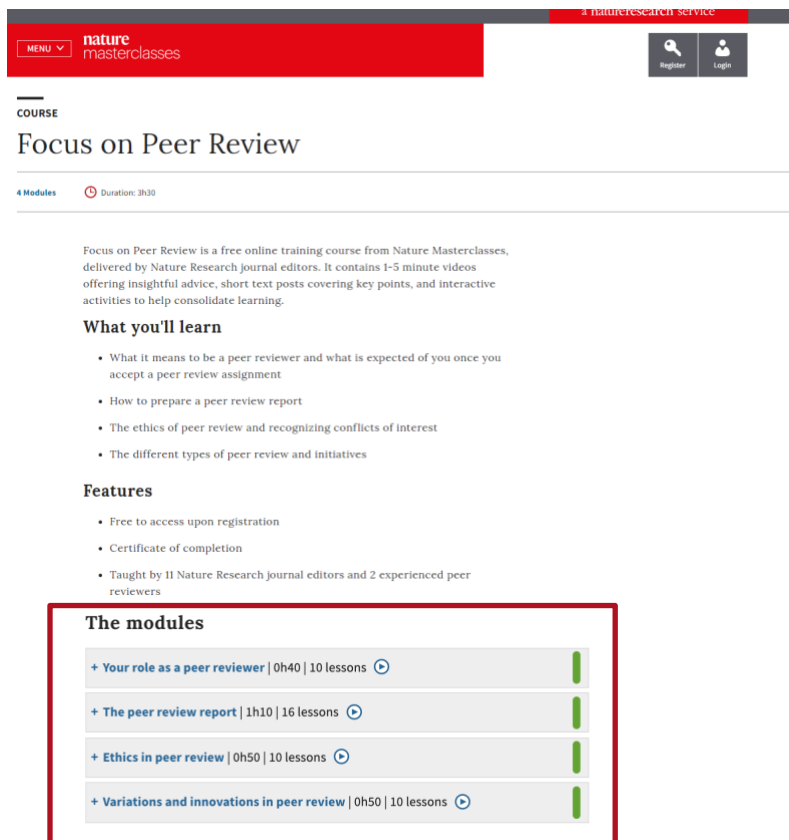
a natureresearch service

MENU

nature masterclasses

Register

Login

COURSE

Focus on Peer Review

4 Modules

Duration: 3h30

Focus on Peer Review is a free online training course from Nature Masterclasses, delivered by Nature Research journal editors. It contains 1-5 minute videos offering insightful advice, short text posts covering key points, and interactive activities to help consolidate learning.

What you'll learn

- What it means to be a peer reviewer and what is expected of you once you accept a peer review assignment
- How to prepare a peer review report
- The ethics of peer review and recognizing conflicts of interest
- The different types of peer review and initiatives

Features

- Free to access upon registration
- Certificate of completion
- Taught by 11 Nature Research journal editors and 2 experienced peer reviewers

The modules

+ Your role as a peer reviewer | 0h40 | 10 lessons

+ The peer review report | 1h10 | 16 lessons

+ Ethics in peer review | 0h50 | 10 lessons

+ Variations and innovations in peer review | 0h50 | 10 lessons